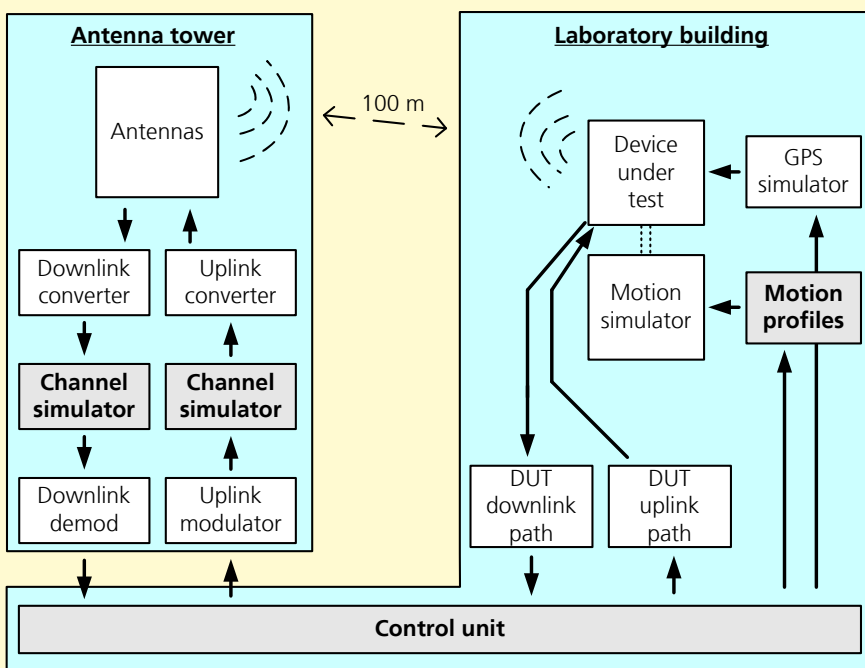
Antenna tower

Antennas

Downlink converter

Uplink converter

Channel simulator

Channel simulator

Downlink demod

Uplink modulator

100 m

Laboratory building

Device under test

GPS simulator

Motion simulator

Motion profiles

DUT downlink path

DUT uplink path

Control unit